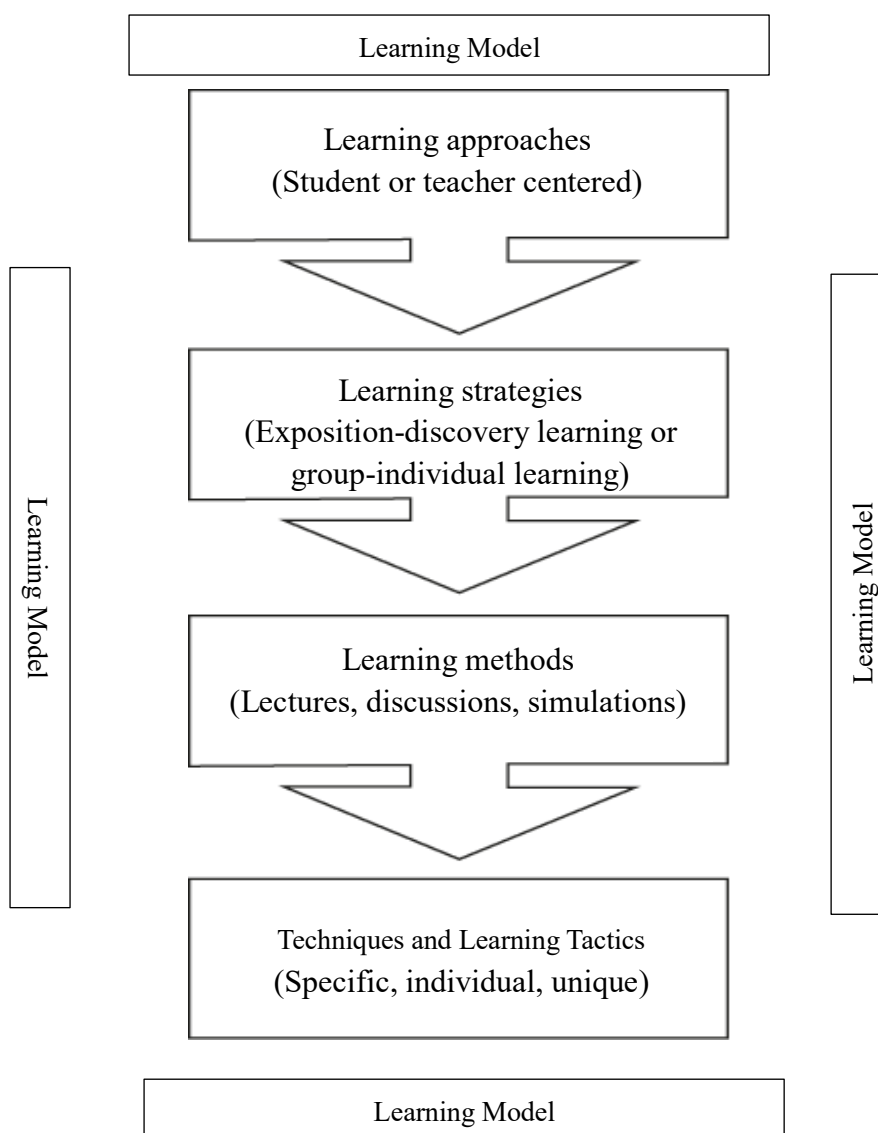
Learning Model

Learning approaches
(Student or teacher centered)

Learning Model

Learning strategies
(Exposition-discovery learning or group-individual learning)

Learning Model

Learning methods
(Lectures, discussions, simulations)

Techniques and Learning Tactics
(Specific, individual, unique)

Learning Model